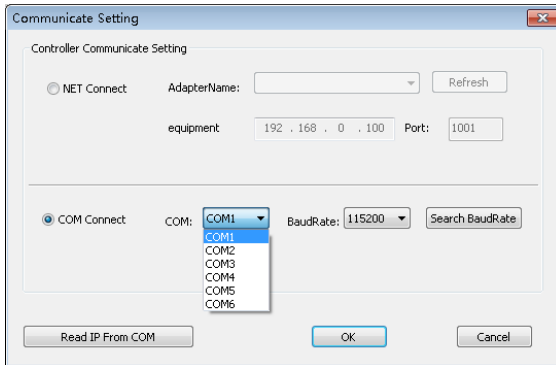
Communicate Setting

Controller Communicate Setting

NET Connect

AdapterName:

Refresh

equipment

192 . 168 . 0 . 100

Port:

1001

COM Connect

COM:

COM1

BaudRate:

115200

Search BaudRate

COM1
COM2
COM3
COM4
COM5
COM6

Read IP From COM

OK

Cancel